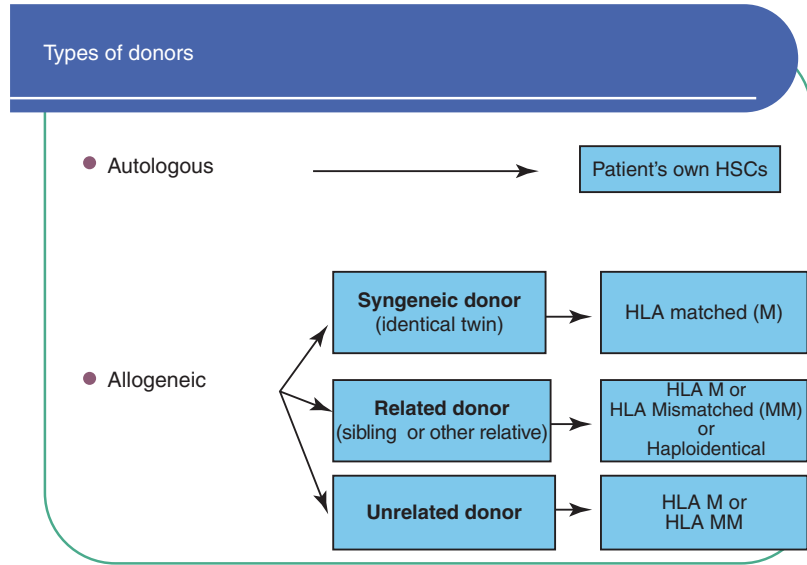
Types of donors

Autologous

Patient's own HSCs

Allogeneic

**Syngeneic donor** (identical twin)

HLA matched (M)

**Related donor** (sibling or other relative)

HLA M or HLA Mismatched (MM) or Haploidentical

**Unrelated donor**

HLA M or HLA MM